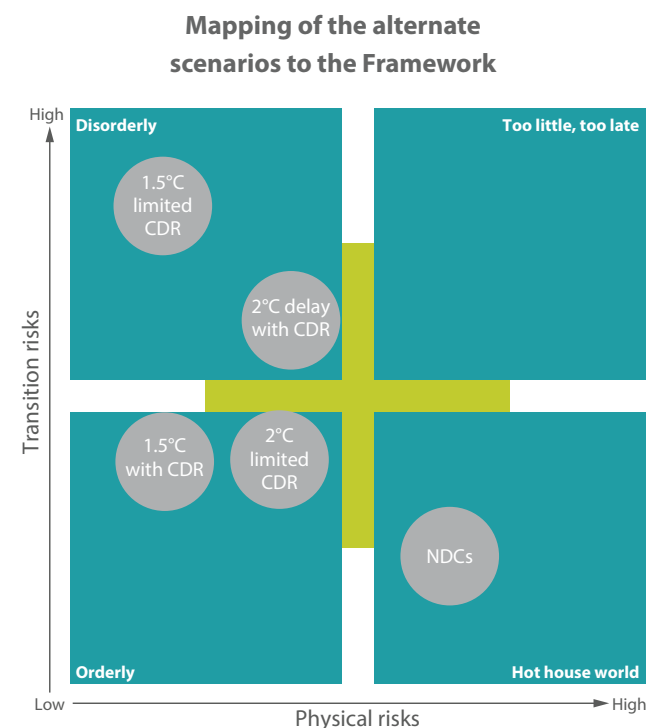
Mapping of the alternate scenarios to the Framework

High

Transition risks

Disorderly

1.5°C limited CDR

2°C delay with CDR

Too little, too late

1.5°C with CDR

2°C limited CDR

NDCs

Orderly

Hot house world

Low

High

Physical risks